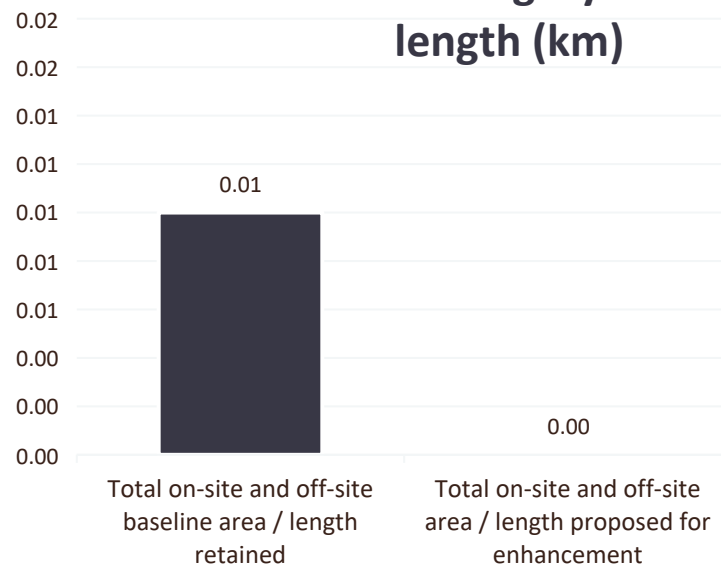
length (km)

0.02
0.02
0.01
0.01
0.01
0.01
0.01
0.00
0.00
0.00

0.01

0.00

Total on-site and off-site baseline area / length retained

Total on-site and off-site area / length proposed for enhancement